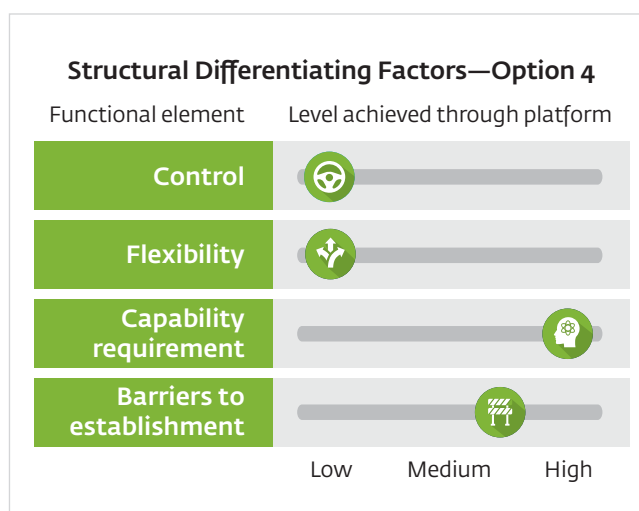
Structural Differentiating Factors—Option 4

| Functional element | Level achieved through platform |
|---|---|
| Control | |
| Flexibility | |
| Capability requirement | |
| Barriers to establishment | |

Low Medium High